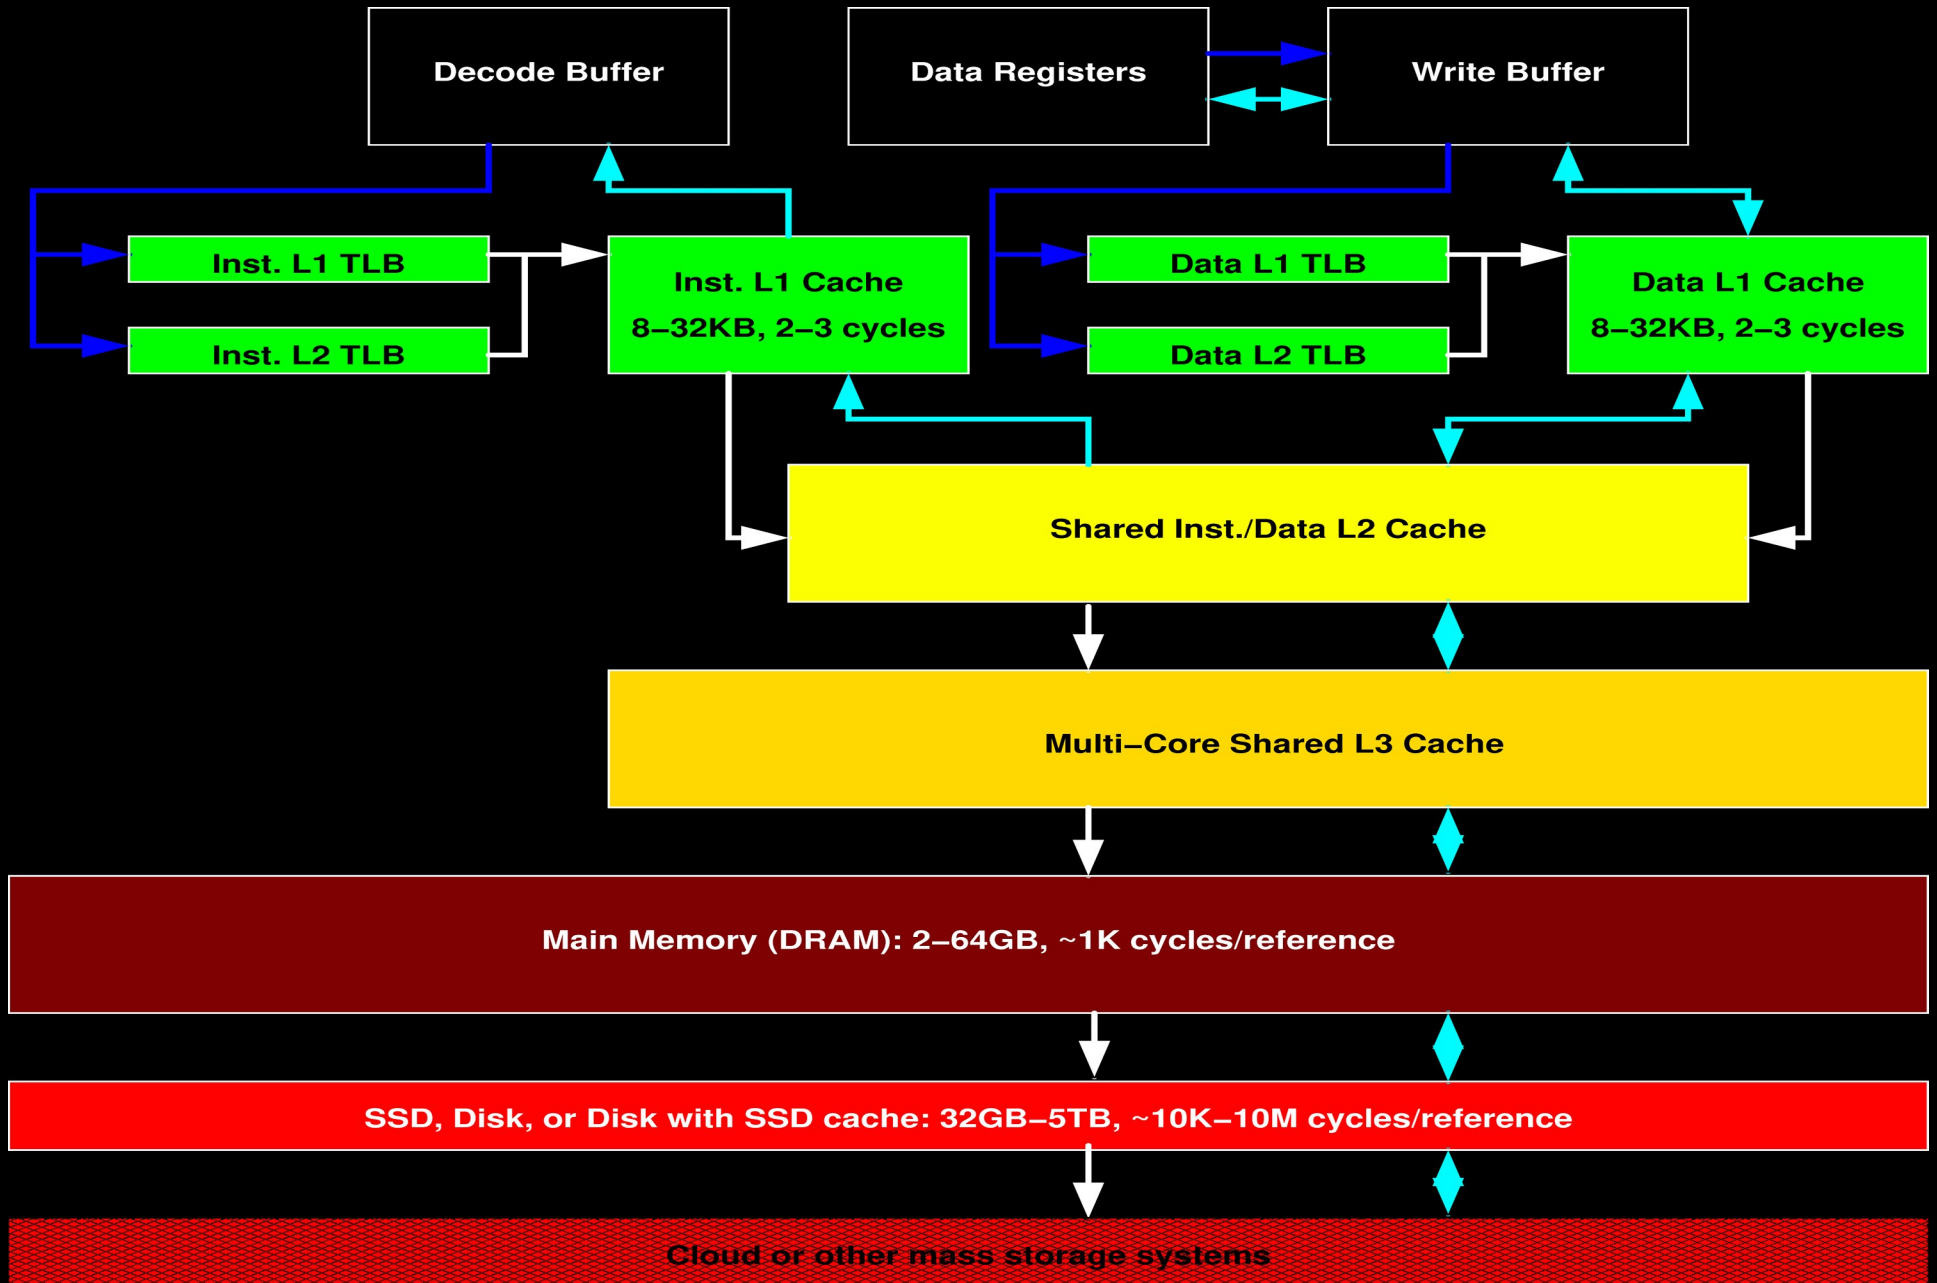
Decode Buffer

Data Registers

Write Buffer

Inst. L1 TLB

Inst. L2 TLB

Inst. L1 Cache
8–32KB, 2–3 cycles

Data L1 TLB

Data L2 TLB

Data L1 Cache
8–32KB, 2–3 cycles

Shared Inst./Data L2 Cache

Multi–Core Shared L3 Cache

Main Memory (DRAM): 2–64GB, ~1K cycles/reference

SSD, Disk, or Disk with SSD cache: 32GB–5TB, ~10K–10M cycles/reference

Cloud or other mass storage systems